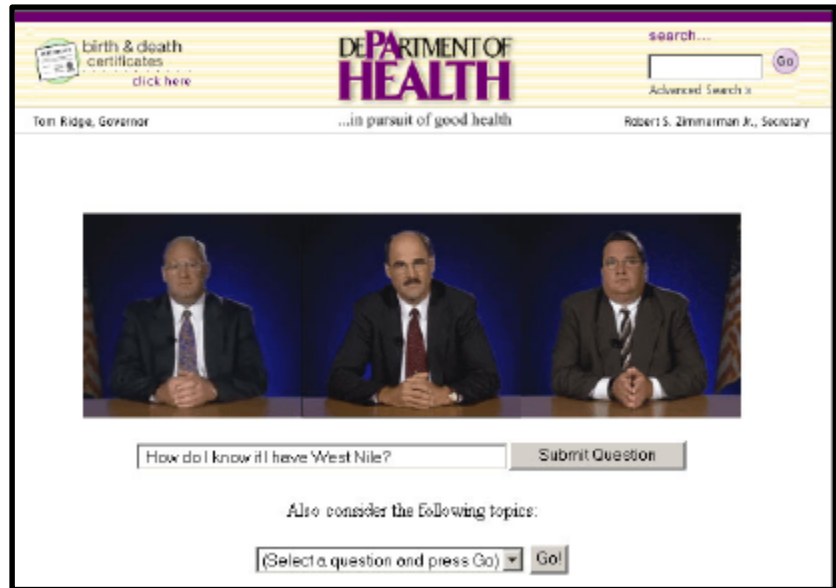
birth & death certificates click here

DEPARTMENT OF HEALTH

search...

Go

Advanced Search »

Tom Ridge, Governor

...in pursuit of good health

Robert S. Zimmerman Jr., Secretary

How do I know if I have West Nile?

Submit Question

Also consider the following topics:

(Select a question and press Go)

Go!